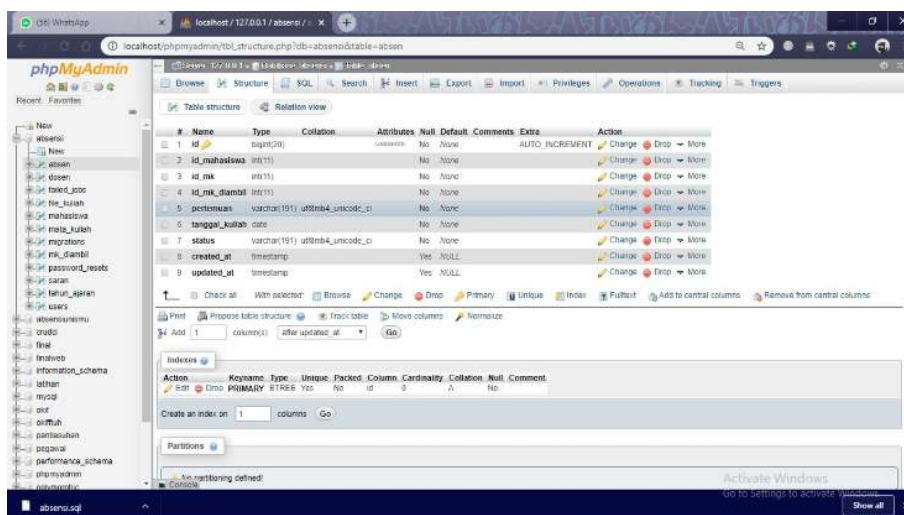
(36) WhatsApp

localhost / 127.0.0.1 / absensi / ×

localhost/phpmyadmin/tbl_structure.php?db=absensi&table=absen

phpMyAdmin

Recent Favorites

Server: 127.0.0.1 » Database: absensi » Table: absen

Browse Structure SQL Search Insert Export Import Privileges Operations Tracking Triggers

Table structure Relation view

| # | Name | Type | Collation | Attributes | Null | Default | Comments | Extra | Action |
|---|---|---|---|---|---|---|---|---|---|
| 1 | id | bigint(20) | | UNSIGNED | No | None | | AUTO_INCREMENT | Change Drop More |
| 2 | id_mahasiswa | int(11) | | | No | None | | | Change Drop More |
| 3 | id_mk | int(11) | | | No | None | | | Change Drop More |
| 4 | id_mk_diambil | int(11) | | | No | None | | | Change Drop More |
| 5 | pertemuan | varchar(191) | utf8mb4_unicode_ci | | No | None | | | Change Drop More |
| 6 | tanggal_kuliah | date | | | No | None | | | Change Drop More |
| 7 | status | varchar(191) | utf8mb4_unicode_ci | | No | None | | | Change Drop More |
| 8 | created_at | timestamp | | | Yes | NULL | | | Change Drop More |
| 9 | updated_at | timestamp | | | Yes | NULL | | | Change Drop More |

Check all With selected: Browse Change Drop Primary Unique Index Fulltext Add to central columns Remove from central columns

Print Propose table structure Track table Move columns Normalize

Add 1 column(s) after updated_at Go

Indexes

| Action | Keyname | Type | Unique | Packed | Column | Cardinality | Collation | Null | Comment |
|---|---|---|---|---|---|---|---|---|---|
| Edit Drop | PRIMARY | BTREE | Yes | No | id | 0 | A | No | |

Create an index on 1 columns Go

Partitions

No partitioning defined!

Console

New
absensi
New
absen
dosen
failed_jobs
file_kuliah
mahasiswa
mata_kuliah
migrations
mk_diambil
password_resets
saran
tahun_ajaran
users
absensiumsmu
crudci
final
finalweb
information_schema
latihan
mysql
okt
okttuh
pantiasuhan
pegawai
performance_schema
phpmyadmin
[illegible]

Activate Windows
Go to Settings to activate Windows.

absensi.sql

Show all